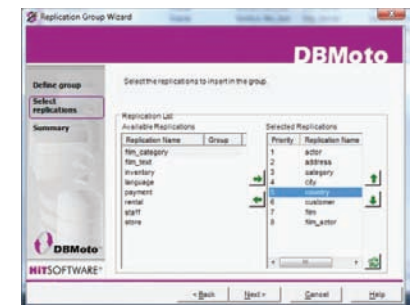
Replication Group Wizard

DBMoto

Define group
Select replications
Summary

Select the replications to insert in the group.

Replication List
Available Replications

| Replication Name | Group |
|---|---|
| film_category | |
| film_text | |
| inventory | |
| language | |
| payment | |
| rental | |
| staff | |
| store | |

Selected Replications

| Priority | Replication Name |
|---|---|
| 1 | actor |
| 2 | address |
| 3 | category |
| 4 | city |
| 5 | country |
| 6 | customer |
| 7 | film |
| 8 | film_actor |

DBMoto

HiTSOFTWARE

< Back
Next >
Cancel
Help